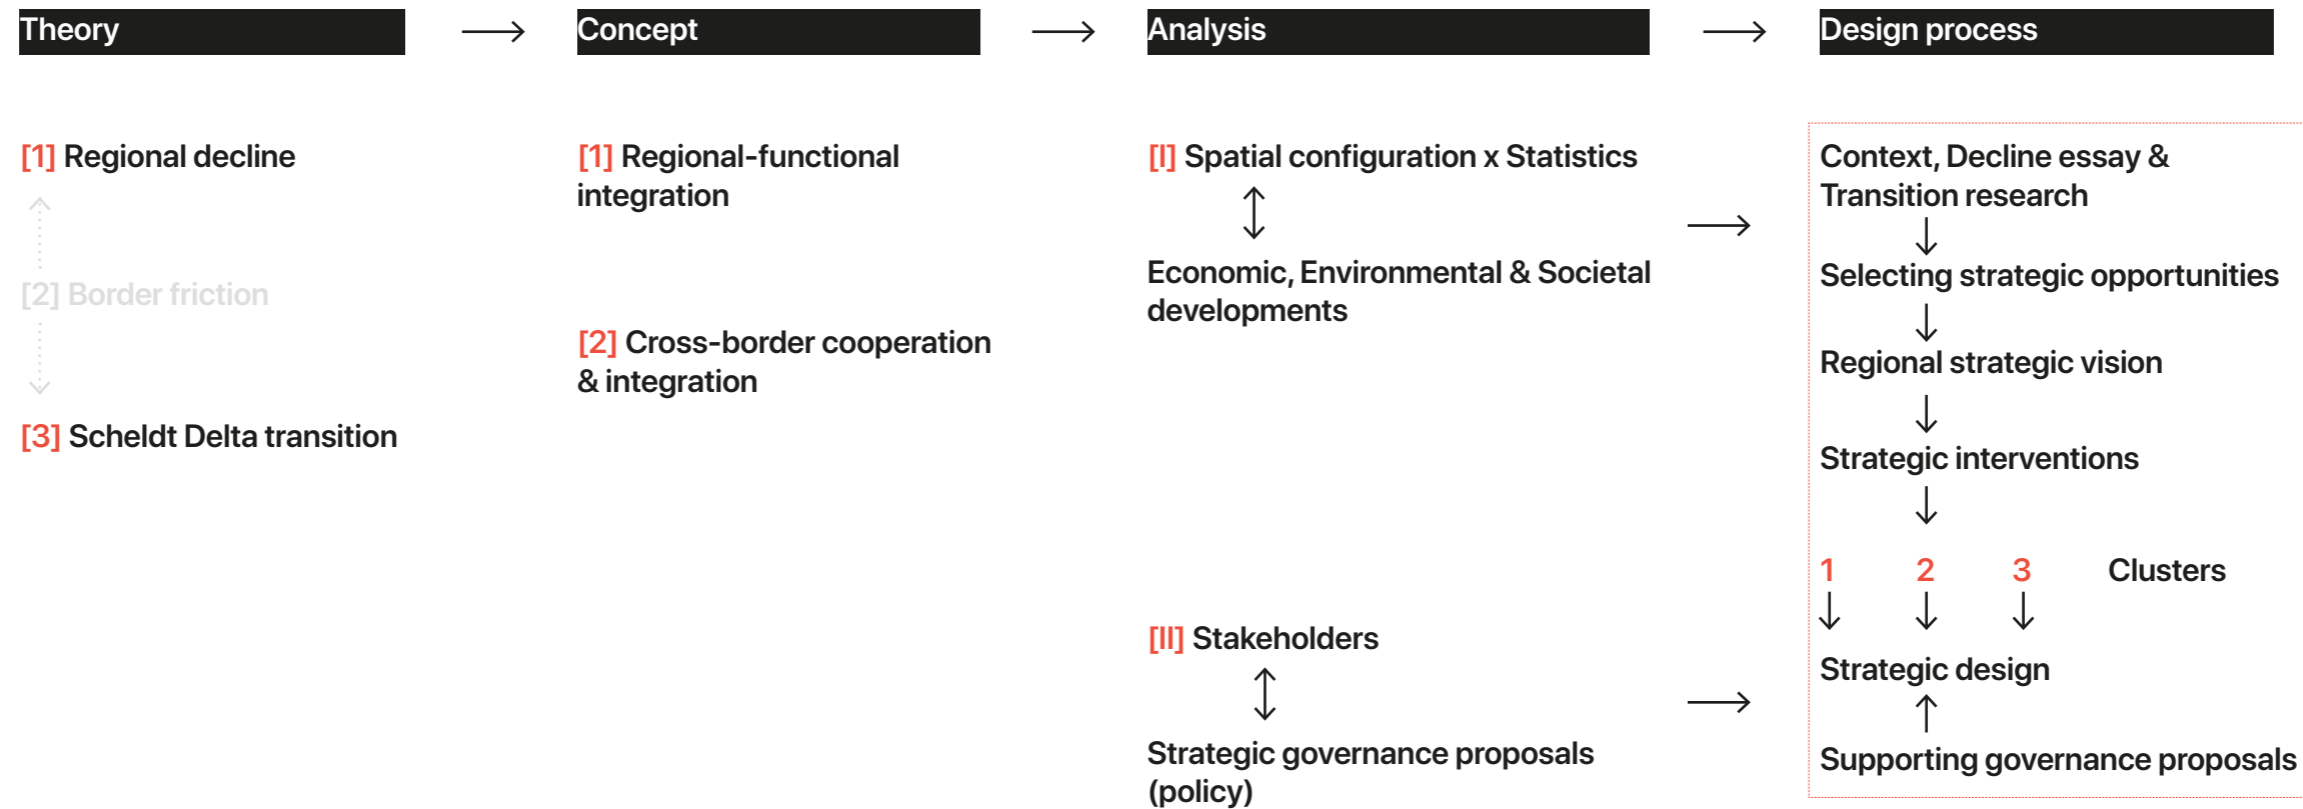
Theory

[1] Regional decline

[2] Border friction

[3] Scheldt Delta transition

Concept

[1] Regional-functional integration

[2] Cross-border cooperation & integration

Analysis

[I] Spatial configuration x Statistics

Economic, Environmental & Societal developments

[II] Stakeholders

Strategic governance proposals (policy)

Design process

Context, Decline essay & Transition research

Selecting strategic opportunities

Regional strategic vision

Strategic interventions

1 2 3 Clusters

Strategic design

Supporting governance proposals